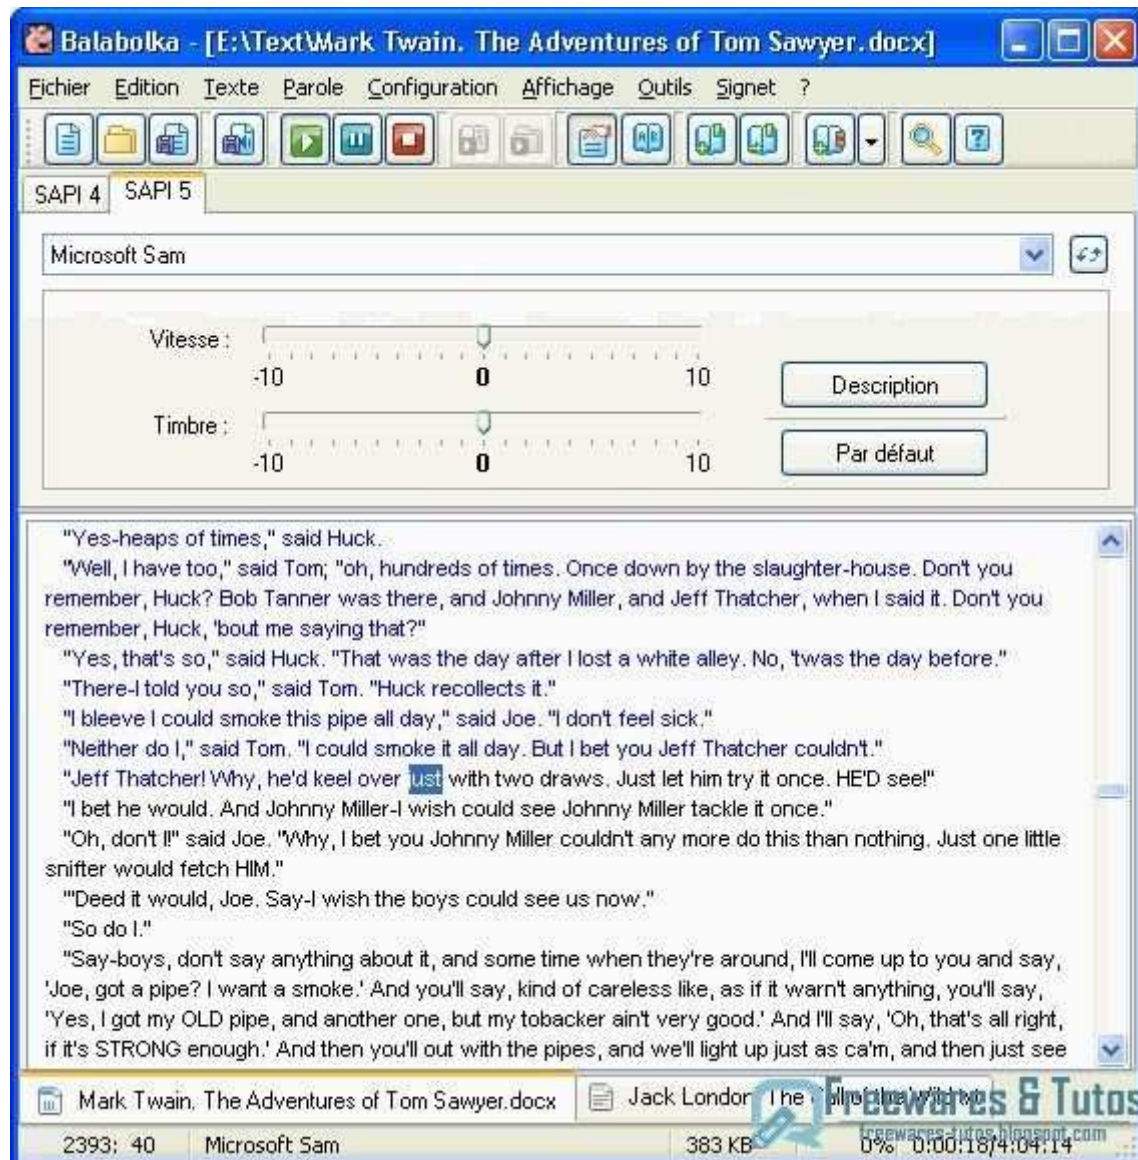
Balabolka - [E:\Text\Mark Twain. The Adventures of Tom Sawyer.docx]

Fichier Edition Texte Parole Configuration Affichage Outils Signet ?

SAPI 4 SAPI 5

Microsoft Sam

Vitesse :
-10 0 10

Timbre :
-10 0 10

Description

Par défaut

"Yes-heaps of times," said Huck.

"Well, I have too," said Tom; "oh, hundreds of times. Once down by the slaughter-house. Don't you remember, Huck? Bob Tanner was there, and Johnny Miller, and Jeff Thatcher, when I said it. Don't you remember, Huck, 'bout me saying that?"

"Yes, that's so," said Huck. "That was the day after I lost a white alley. No, 'twas the day before."

"There-I told you so," said Tom. "Huck recollects it."

"I bleeve I could smoke this pipe all day," said Joe. "I don't feel sick."

"Neither do I," said Tom. "I could smoke it all day. But I bet you Jeff Thatcher couldn't."

"Jeff Thatcher! Why, he'd keel over just with two draws. Just let him try it once. HE'D see!"

"I bet he would. And Johnny Miller-I wish could see Johnny Miller tackle it once."

"Oh, don't I!" said Joe. "Why, I bet you Johnny Miller couldn't any more do this than nothing. Just one little snifter would fetch HIM."

"'Deed it would, Joe. Say-I wish the boys could see us now."

"So do I."

"Say-boys, don't say anything about it, and some time when they're around, I'll come up to you and say, 'Joe, got a pipe? I want a smoke.' And you'll say, kind of careless like, as if it warn't anything, you'll say, 'Yes, I got my OLD pipe, and another one, but my tobacker ain't very good.' And I'll say, 'Oh, that's all right, if it's STRONG enough.' And then you'll out with the pipes, and we'll light up just as ca'm, and then just see

Mark Twain. The Adventures of Tom Sawyer.docx | Jack London. The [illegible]

Freewares & Tutos
freewares-tutos.blogspot.com

2393: 40 Microsoft Sam 383 KB 0% 0:00:18/4:04:14